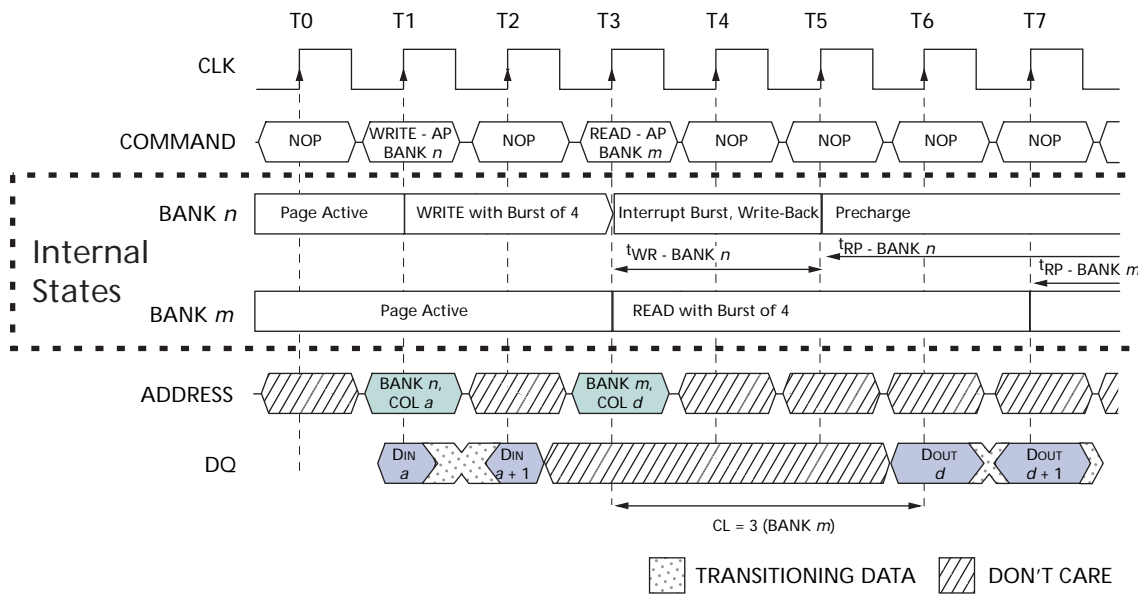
T0 T1 T2 T3 T4 T5 T6 T7

CLK

COMMAND NOP WRITE - AP BANK $n$ NOP READ - AP BANK $m$ NOP NOP NOP NOP

BANK $n$ Page Active WRITE with Burst of 4 Interrupt Burst, Write-Back Precharge

Internal States

$t_{WR}$ - BANK $n$

$t_{RP}$ - BANK $n$

$t_{RP}$ - BANK $m$

BANK $m$ Page Active READ with Burst of 4

ADDRESS BANK $n$, COL $a$ BANK $m$, COL $d$

DQ DIN $a$ DIN $a + 1$ DOUT $d$ DOUT $d + 1$

CL = 3 (BANK $m$)

TRANSITIONING DATA DON'T CARE